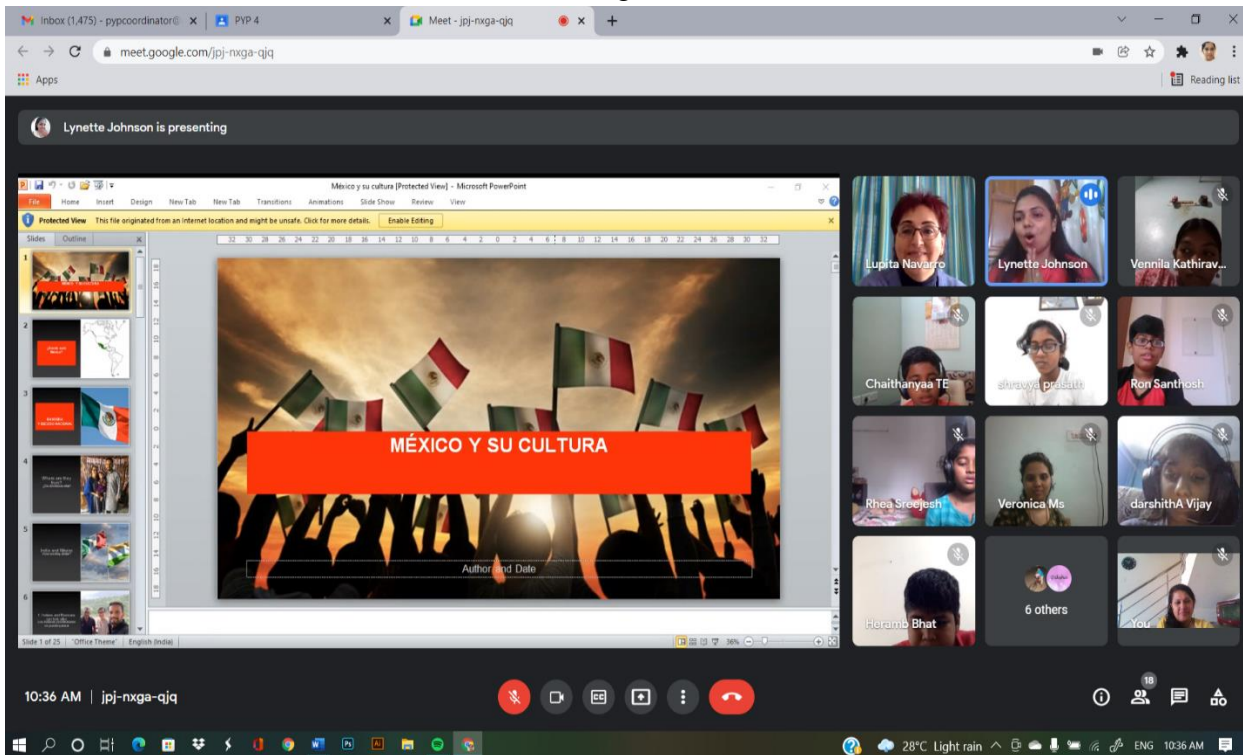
Inbox (1,475) - pypcoordinator@ ×
PYP 4 ×
Meet - jpj-nxga-qjq ×
+

meet.google.com/jpj-nxga-qjq

Apps

Reading list

Lynette Johnson is presenting

México y su cultura [Protected View] - Microsoft PowerPoint

File Home Insert Design New Tab New Tab Transitions Animations Slide Show Review View

Protected View This file originated from an Internet location and might be unsafe. Click for more details. Enable Editing

Slides Outline

32 30 28 26 24 22 20 18 16 14 12 10 8 6 4 2 0 2 4 6 8 10 12 14 16 18 20 22 24 26 28 30 32

1
2
3
4
5
6

MÉXICO Y SU CULTURA

Author and Date

Slide 1 of 25 "Office Theme" English (India) 36%

Lupita Navarro
Lynette Johnson
Vennila Kathirav...
Chaithanyaa TB
shravya prasath
Ron Santhosh
Rhea Sreejesh
Veronica Ms
darshithA Vijay
Heramb Bhat
6 others
You

10:36 AM | jpj-nxga-qjq

18

28°C Light rain ENG 10:36 AM